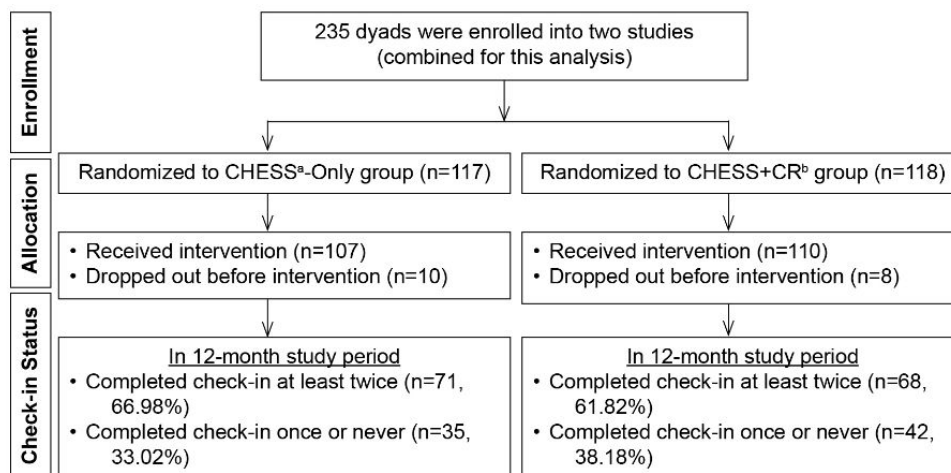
Enrollment

235 dyads were enrolled into two studies (combined for this analysis)

Allocation

Randomized to CHESS$^{a}$-Only group (n=117)

Randomized to CHESS+CR$^{b}$ group (n=118)

• Received intervention (n=107)
• Dropped out before intervention (n=10)

• Received intervention (n=110)
• Dropped out before intervention (n=8)

Check-in Status

In 12-month study period
• Completed check-in at least twice (n=71, 66.98%)
• Completed check-in once or never (n=35, 33.02%)

In 12-month study period
• Completed check-in at least twice (n=68, 61.82%)
• Completed check-in once or never (n=42, 38.18%)